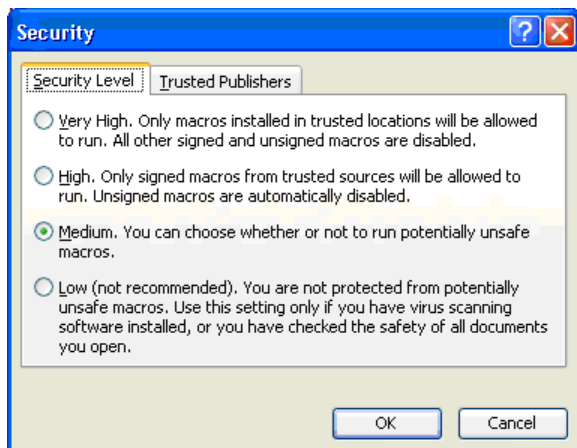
Security

?

X

Security Level

Trusted Publishers

Very High. Only macros installed in trusted locations will be allowed to run. All other signed and unsigned macros are disabled.

High. Only signed macros from trusted sources will be allowed to run. Unsigned macros are automatically disabled.

Medium. You can choose whether or not to run potentially unsafe macros.

Low (not recommended). You are not protected from potentially unsafe macros. Use this setting only if you have virus scanning software installed, or you have checked the safety of all documents you open.

OK

Cancel